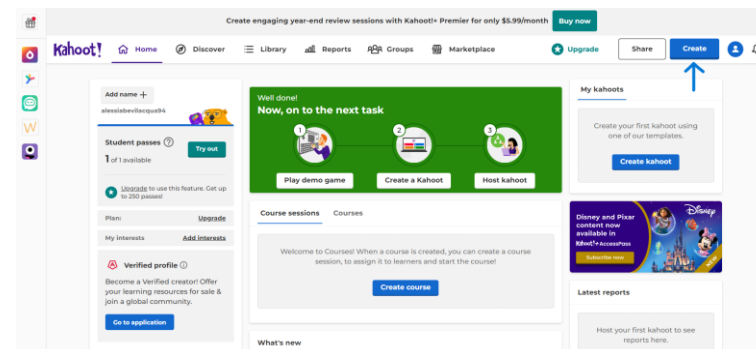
Create engaging year-end review sessions with Kahoot!+ Premier for only $5.99/month Buy now

Kahoot! Home Discover Library Reports Groups Marketplace Upgrade Share Create

Add name +
alessiabevilacqua94

Student passes
1 of 1 available
Try out

Upgrade to use this feature. Get up to 250 passes!

Plan: Upgrade

My interests Add interests

Verified profile
Become a Verified creator! Offer your learning resources for sale & join a global community.
Go to application

Well done!
Now, on to the next task
1 2 3
Play demo game
Create a Kahoot
Host kahoot

Course sessions Courses

Welcome to Courses! When a course is created, you can create a course session, to assign it to learners and start the course!
Create course

What's new

My kahoots
Create your first kahoot using one of our templates.
Create kahoot

Disney and Pixar content now available in Kahoot!+ AccessPass
Subscribe now
Disney

Latest reports
Host your first kahoot to see reports here.